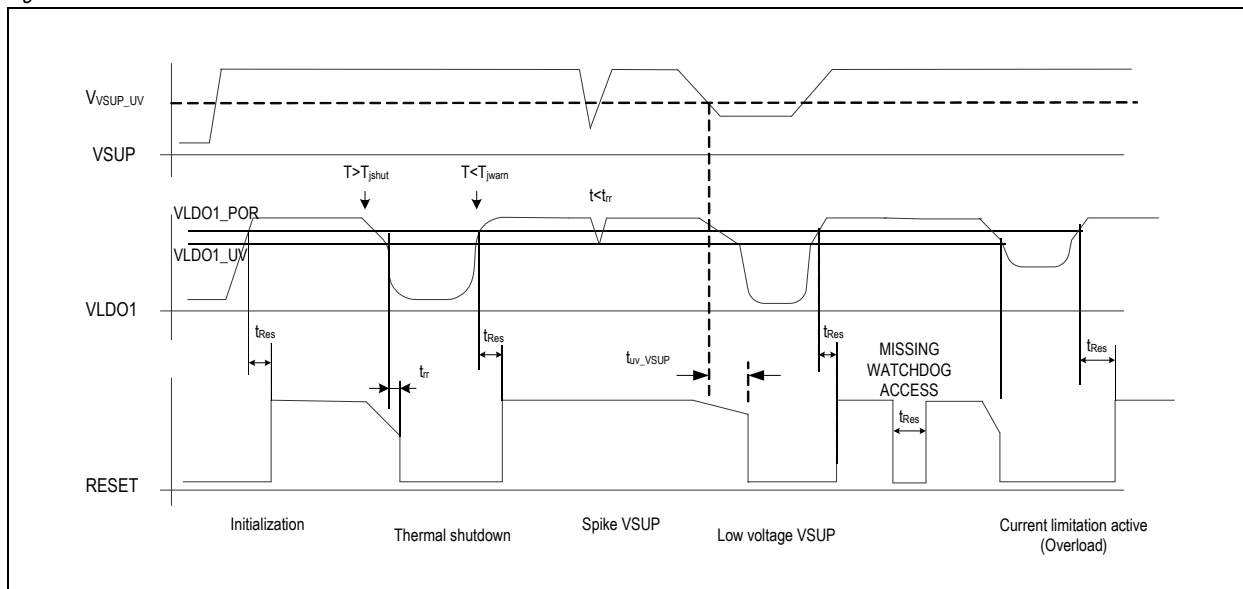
$V_{VSUP\_UV}$

VSUP

T>$T_{jshut}$

T<$T_{jwarn}$

t<$t_{rr}$

VLDO1_POR

VLDO1_UV

VLDO1

$t_{Res}$

$t_{rr}$

$t_{Res}$

$t_{uv\_VSUP}$

$t_{Res}$

MISSING WATCHDOG ACCESS

$t_{Res}$

$t_{Res}$

RESET

Initialization

Thermal shutdown

Spike VSUP

Low voltage VSUP

Current limitation active (Overload)